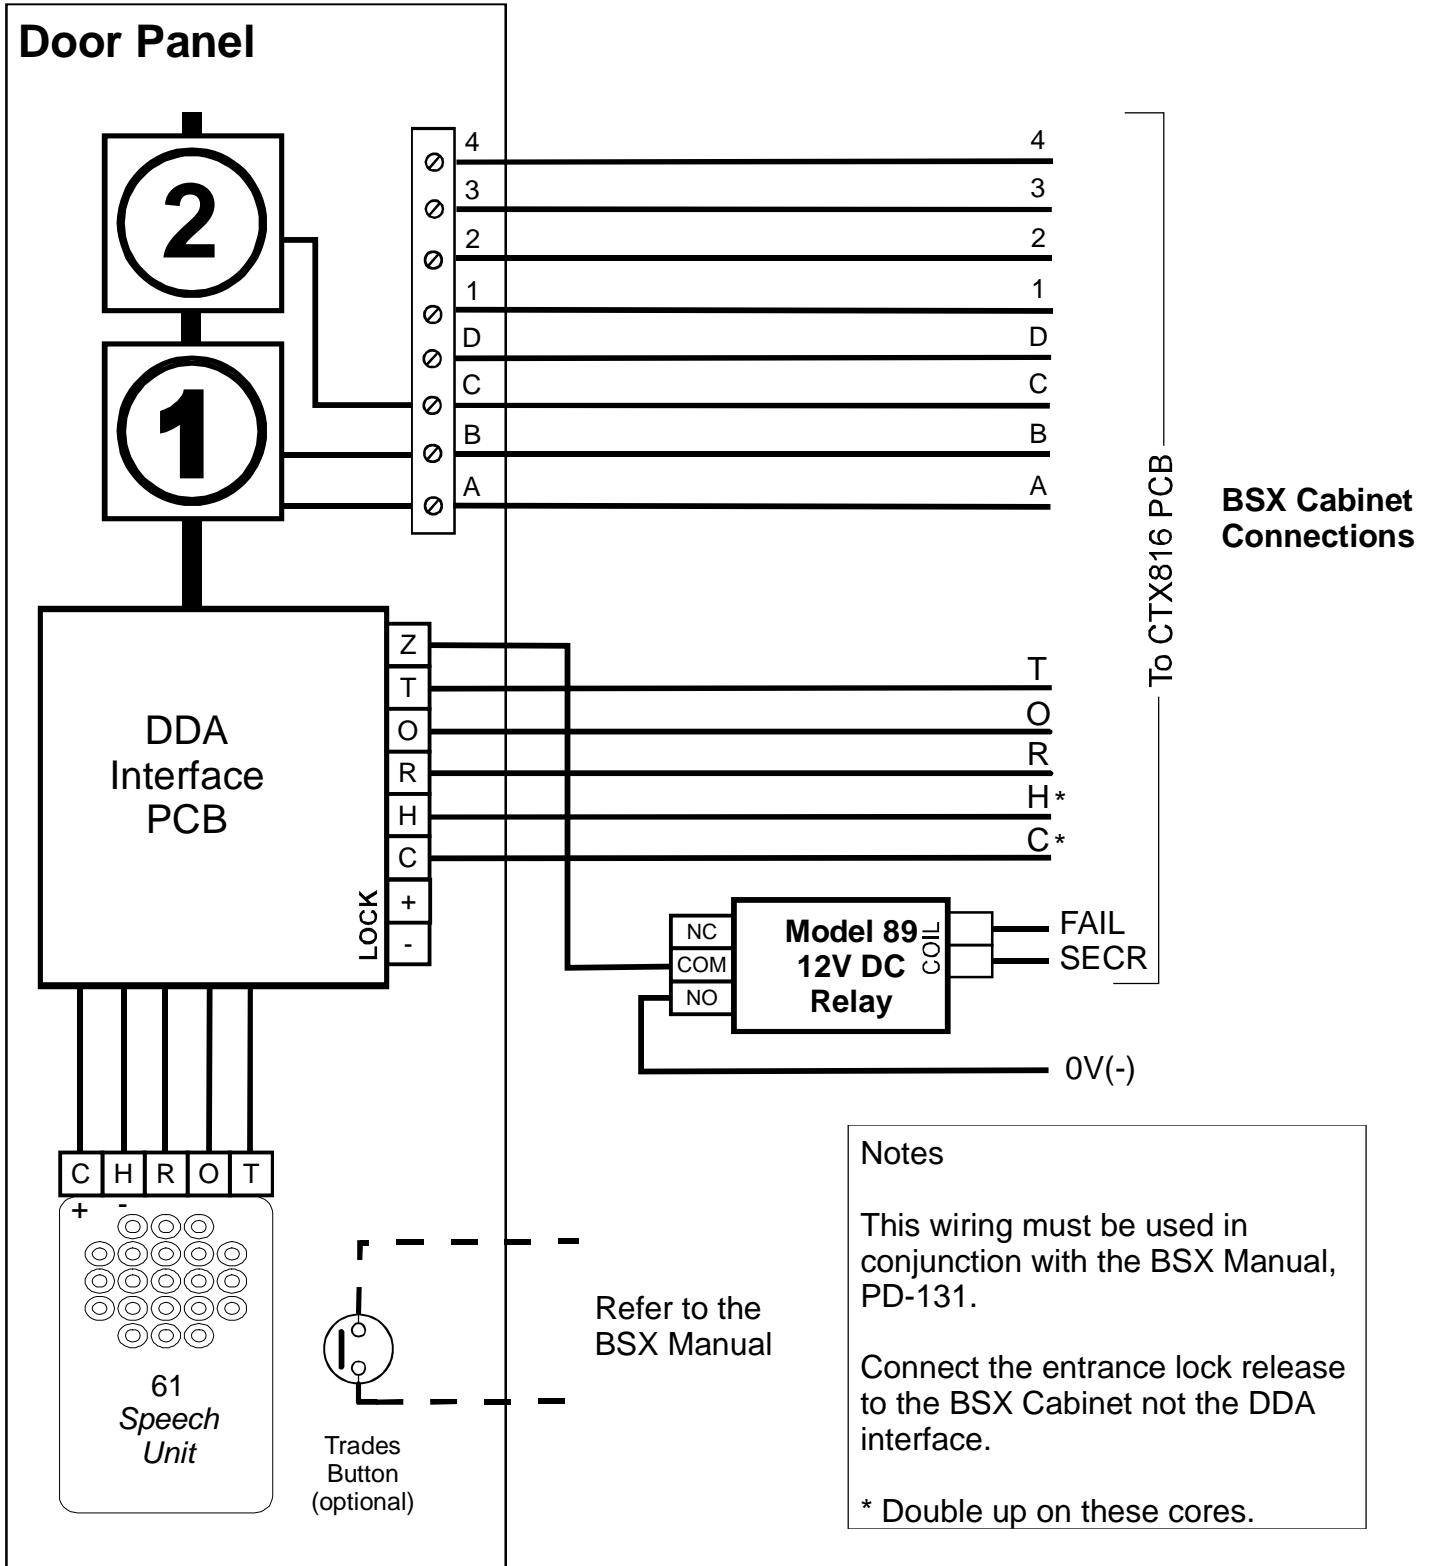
Door Panel

2

1

4
3
2
1
D
C
B
A

4
3
2
1
D
C
B
A

To CTX816 PCB

BSX Cabinet Connections

DDA Interface PCB

Z
T
O
R
H
C
+
-
LOCK

T
O
R
H*
C*

NC
COM
NO

Model 89 12V DC Relay
COIL

FAIL
SECR

0V(-)

C H R O T
+ -

61
*Speech Unit*

Trades Button (optional)

Refer to the BSX Manual

Notes

This wiring must be used in conjunction with the BSX Manual, PD-131.

Connect the entrance lock release to the BSX Cabinet not the DDA interface.

* Double up on these cores.